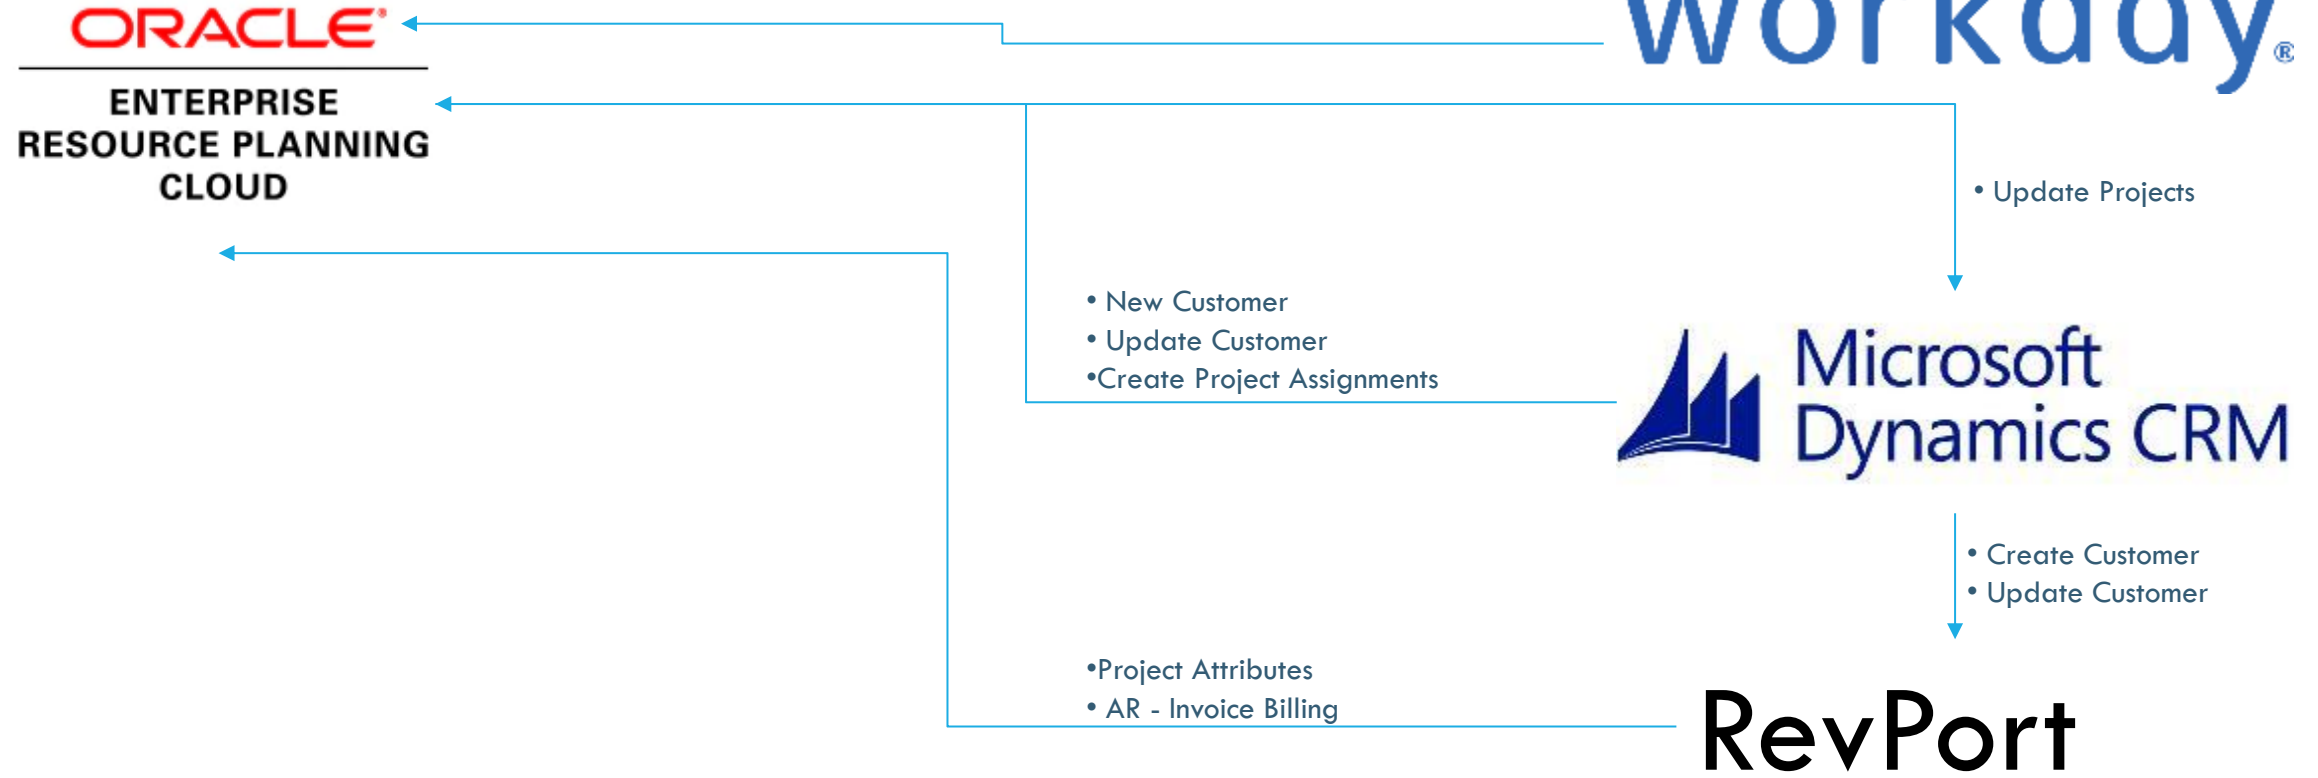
ORACLE®

ENTERPRISE RESOURCE PLANNING CLOUD

workday®

• Update Projects

• New Customer
• Update Customer
•Create Project Assignments

Microsoft Dynamics CRM

• Create Customer
• Update Customer

•Project Attributes
• AR - Invoice Billing

RevPort